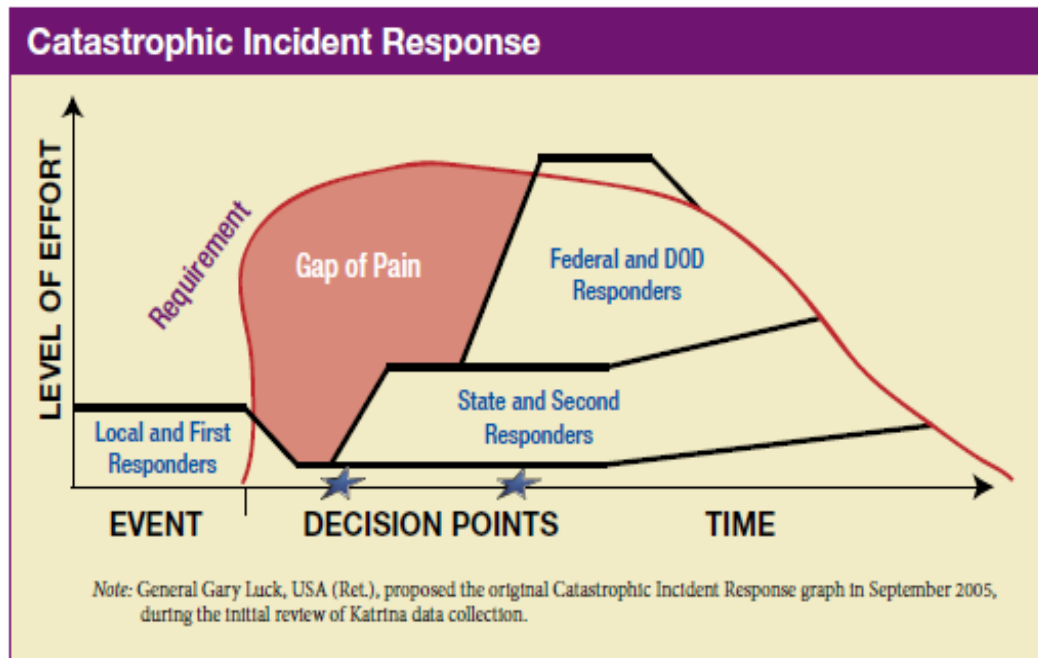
Catastrophic Incident Response

LEVEL OF EFFORT

Requirement

Gap of Pain

Federal and DOD Responders

State and Second Responders

Local and First Responders

EVENT

DECISION POINTS

TIME

Note: General Gary Luck, USA (Ret.), proposed the original Catastrophic Incident Response graph in September 2005, during the initial review of Katrina data collection.